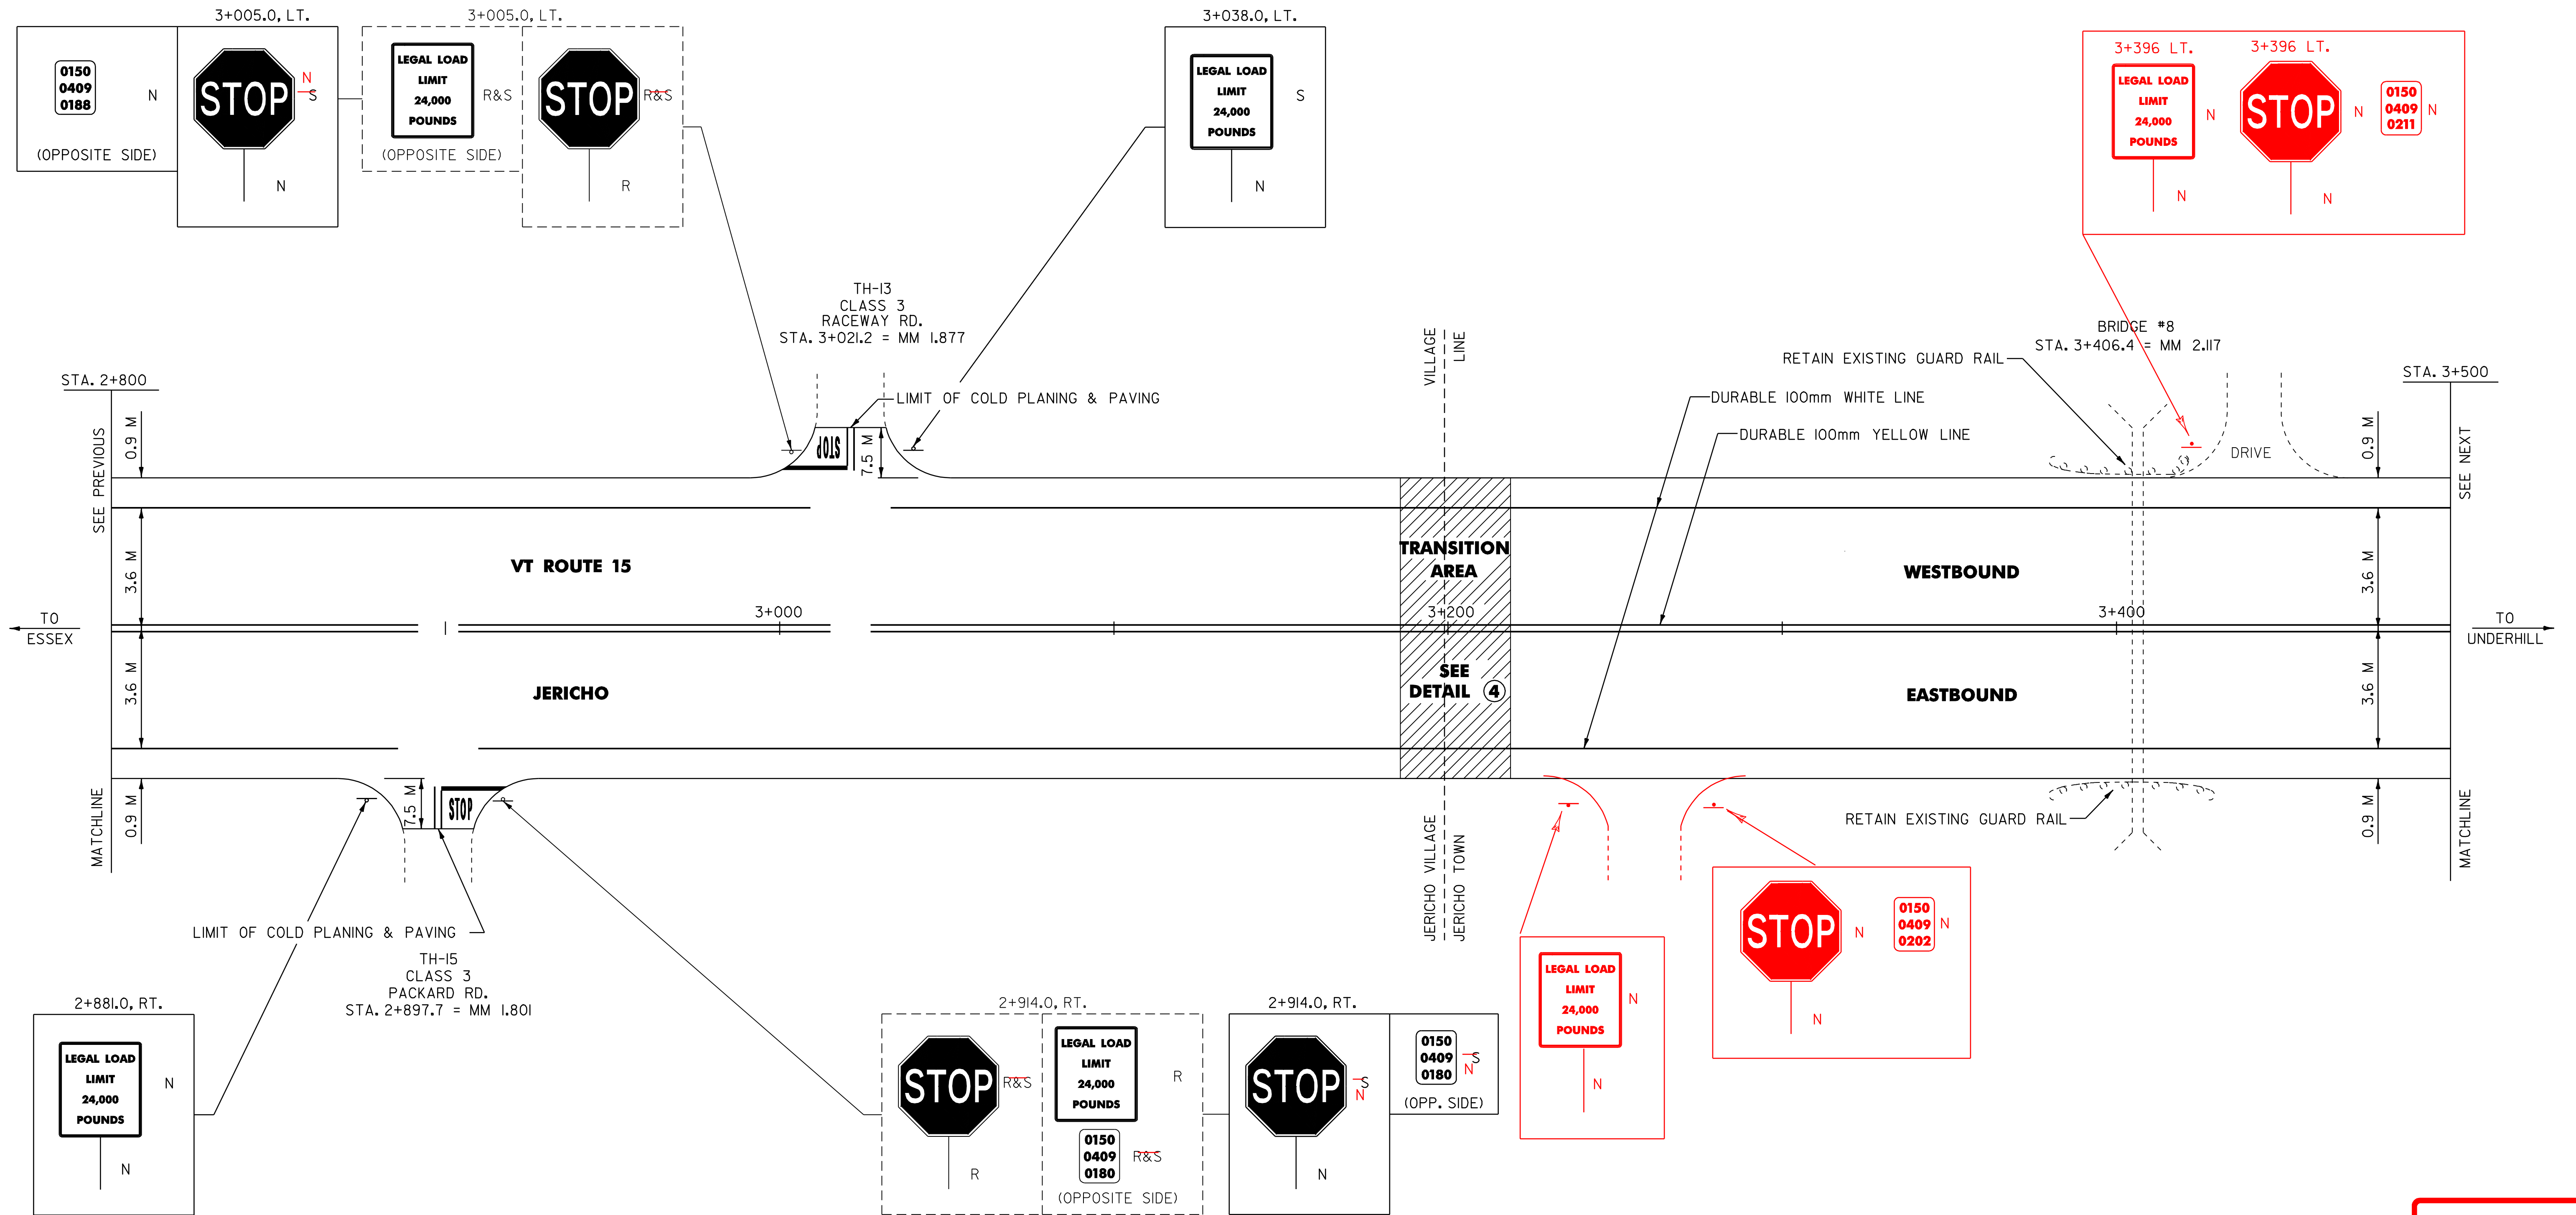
3+005.0, LT.

0150
0409
0188

N

(OPPOSITE SIDE)

STOP

N
S

N

3+005.0, LT.

LEGAL LOAD
LIMIT
24,000
POUNDS

R&S

(OPPOSITE SIDE)

STOP

R&S

R

3+038.0, LT.

LEGAL LOAD
LIMIT
24,000
POUNDS

S

N

3+396 LT.

LEGAL LOAD
LIMIT
24,000
POUNDS

N

N

3+396 LT.

STOP

N

0150
0409
0211

N

N

TH-13
CLASS 3
RACEWAY RD.
STA. 3+021.2 = MM 1.877

LIMIT OF COLD PLANING & PAVING

STOP

7.5 M

VILLAGE LINE

BRIDGE #8
STA. 3+406.4 = MM 2.117

RETAIN EXISTING GUARD RAIL

DURABLE 100mm WHITE LINE

DURABLE 100mm YELLOW LINE

DRIVE

STA. 2+800

STA. 3+500

SEE PREVIOUS

0.9 M

3.6 M

3.6 M

0.9 M

MATCHLINE

VT ROUTE 15

TRANSITION AREA

WESTBOUND

3+000

3+200

3+400

TO ESSEX

TO UNDERHILL

JERICHO

SEE DETAIL 4

EASTBOUND

SEE NEXT

0.9 M

3.6 M

3.6 M

0.9 M

MATCHLINE

7.5 M

STOP

JERICHO VILLAGE
JERICHO TOWN

RETAIN EXISTING GUARD RAIL

LIMIT OF COLD PLANING & PAVING

TH-15
CLASS 3
PACKARD RD.
STA. 2+897.7 = MM 1.801

2+881.0, RT.

LEGAL LOAD
LIMIT
24,000
POUNDS

N

N

2+914.0, RT.

STOP

R&S

R

LEGAL LOAD
LIMIT
24,000
POUNDS

R

0150
0409
0180

R&S

(OPPOSITE SIDE)

2+914.0, RT.

STOP

S
N

N

0150
0409
0180

S
N

(OPP. SIDE)

LEGAL LOAD
LIMIT
24,000
POUNDS

N

N

STOP

N

0150
0409
0202

N

N